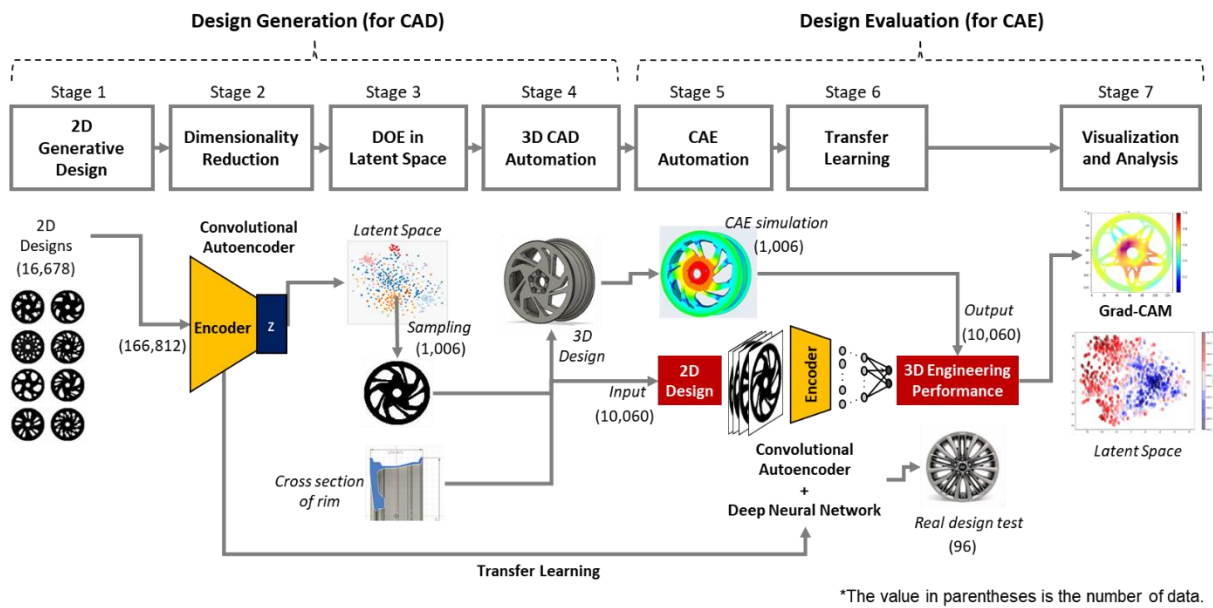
Design Generation (for CAD)

Design Evaluation (for CAE)

Stage 1
2D Generative Design

Stage 2
Dimensionality Reduction

Stage 3
DOE in Latent Space

Stage 4
3D CAD Automation

Stage 5
CAE Automation

Stage 6
Transfer Learning

Stage 7
Visualization and Analysis

2D Designs (16,678)

(166,812)

Convolutional Autoencoder

Encoder

Z

Latent Space

Sampling (1,006)

3D Design

CAE simulation (1,006)

Output (10,060)

Grad-CAM

Input (10,060)

2D Design

Encoder

3D Engineering Performance

Latent Space

Cross section of rim

Convolutional Autoencoder + Deep Neural Network

Real design test (96)

Transfer Learning

*The value in parentheses is the number of data.